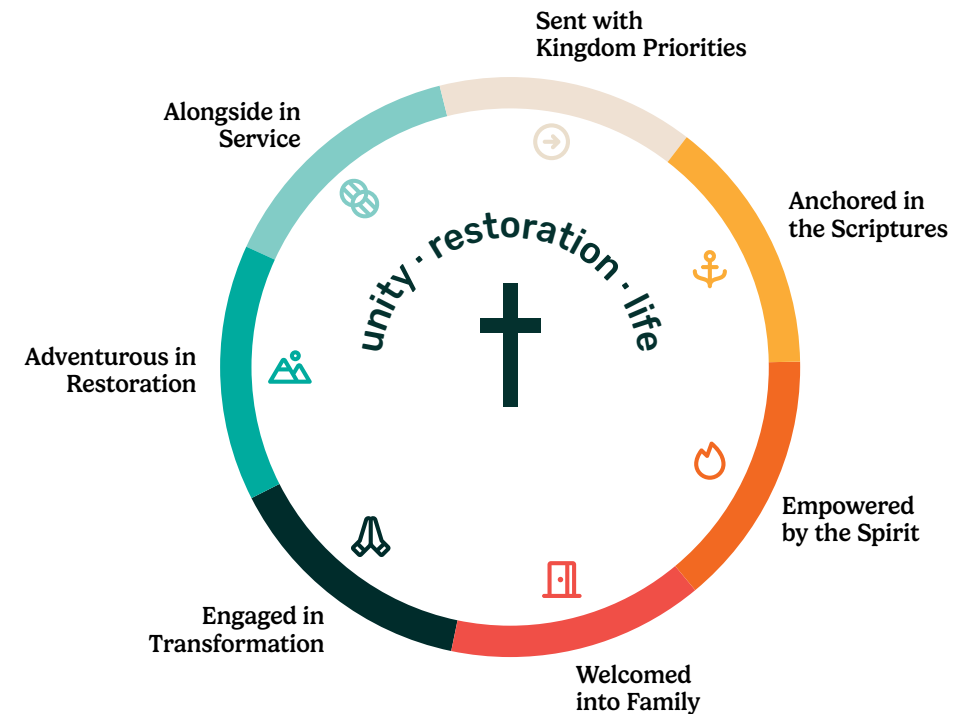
Sent with Kingdom Priorities

Anchored in the Scriptures

Empowered by the Spirit

Welcomed into Family

Engaged in Transformation

Adventurous in Restoration

Alongside in Service

unity · restoration · life